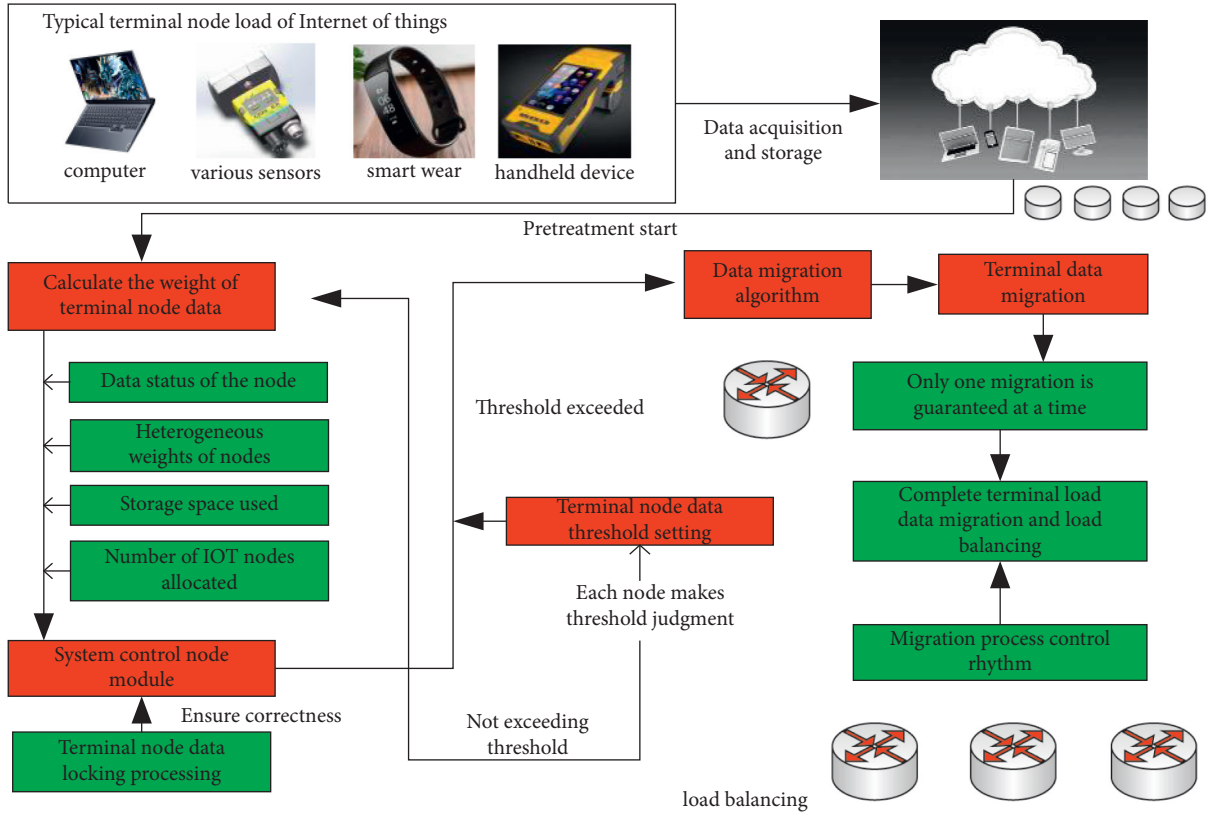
Typical terminal node load of Internet of things

computer

various sensors

smart wear

handheld device

Data acquisition and storage

Pretreatment start

Calculate the weight of terminal node data

Data status of the node

Heterogeneous weights of nodes

Storage space used

Number of IOT nodes allocated

System control node module

Ensure correctness

Terminal node data locking processing

Threshold exceeded

Terminal node data threshold setting

Each node makes threshold judgment

Not exceeding threshold

Data migration algorithm

Terminal data migration

Only one migration is guaranteed at a time

Complete terminal load data migration and load balancing

Migration process control rhythm

load balancing